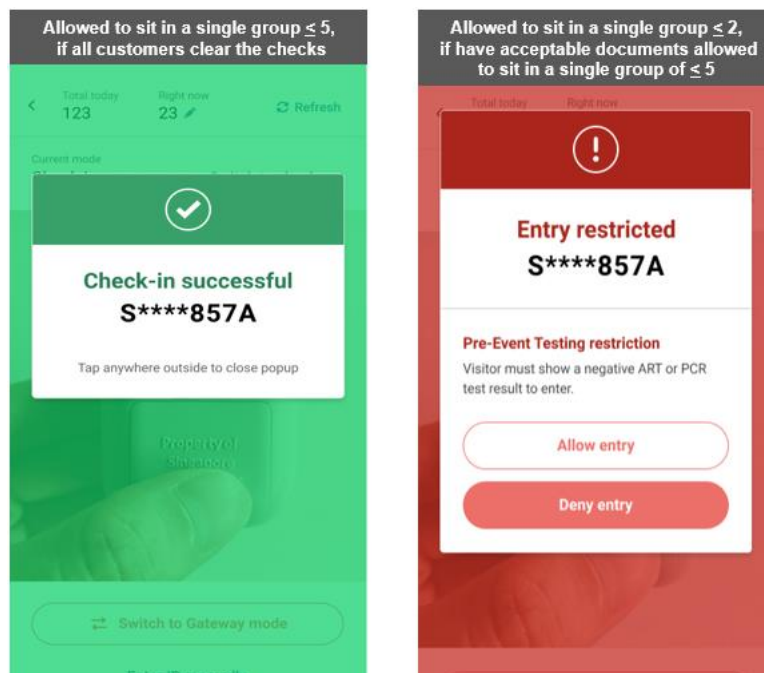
Allowed to sit in a single group $\leq$ 5, if all customers clear the checks

Total today
123

Right now
23

Refresh

Current mode

Check-in successful
S****857A

Tap anywhere outside to close popup

Property of Singapore

Switch to Gateway mode

Allowed to sit in a single group $\leq$ 2, if have acceptable documents allowed to sit in a single group of $\leq$ 5

Total today

Right now

Entry restricted
S****857A

Pre-Event Testing restriction
Visitor must show a negative ART or PCR test result to enter.

Allow entry

Deny entry